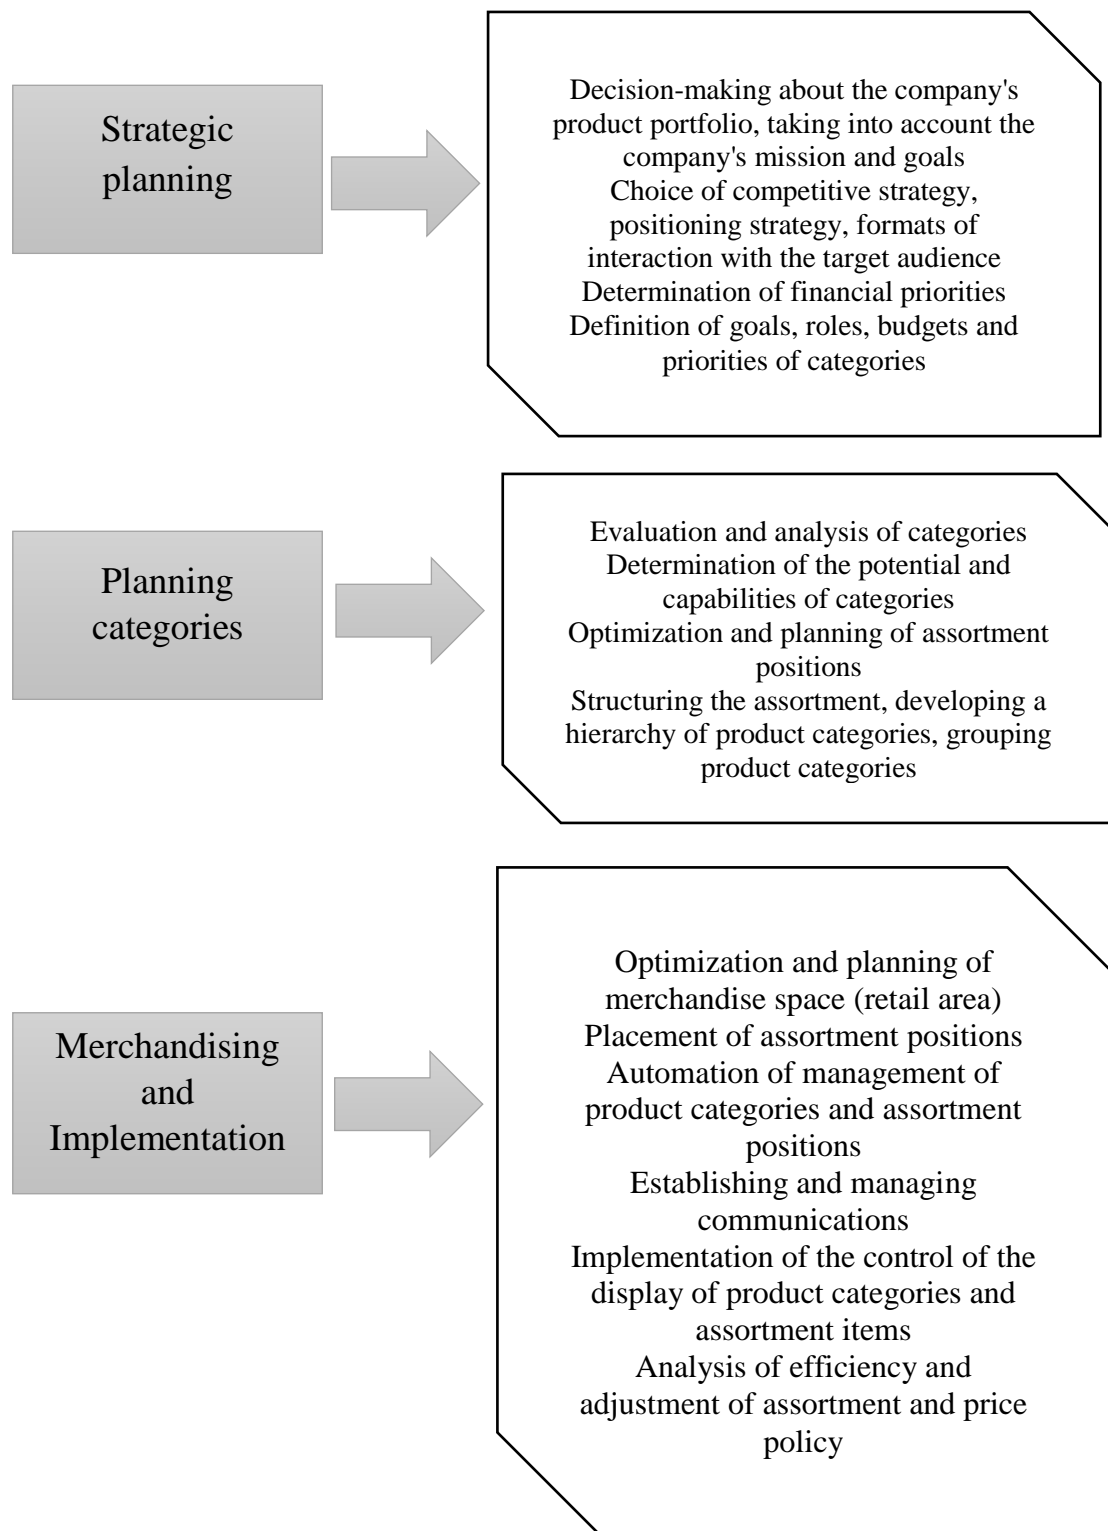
Strategic planning

Decision-making about the company's product portfolio, taking into account the company's mission and goals
Choice of competitive strategy, positioning strategy, formats of interaction with the target audience
Determination of financial priorities
Definition of goals, roles, budgets and priorities of categories

Planning categories

Evaluation and analysis of categories
Determination of the potential and capabilities of categories
Optimization and planning of assortment positions
Structuring the assortment, developing a hierarchy of product categories, grouping product categories

Merchandising and Implementation

Optimization and planning of merchandise space (retail area)
Placement of assortment positions
Automation of management of product categories and assortment positions
Establishing and managing communications
Implementation of the control of the display of product categories and assortment items
Analysis of efficiency and adjustment of assortment and price policy